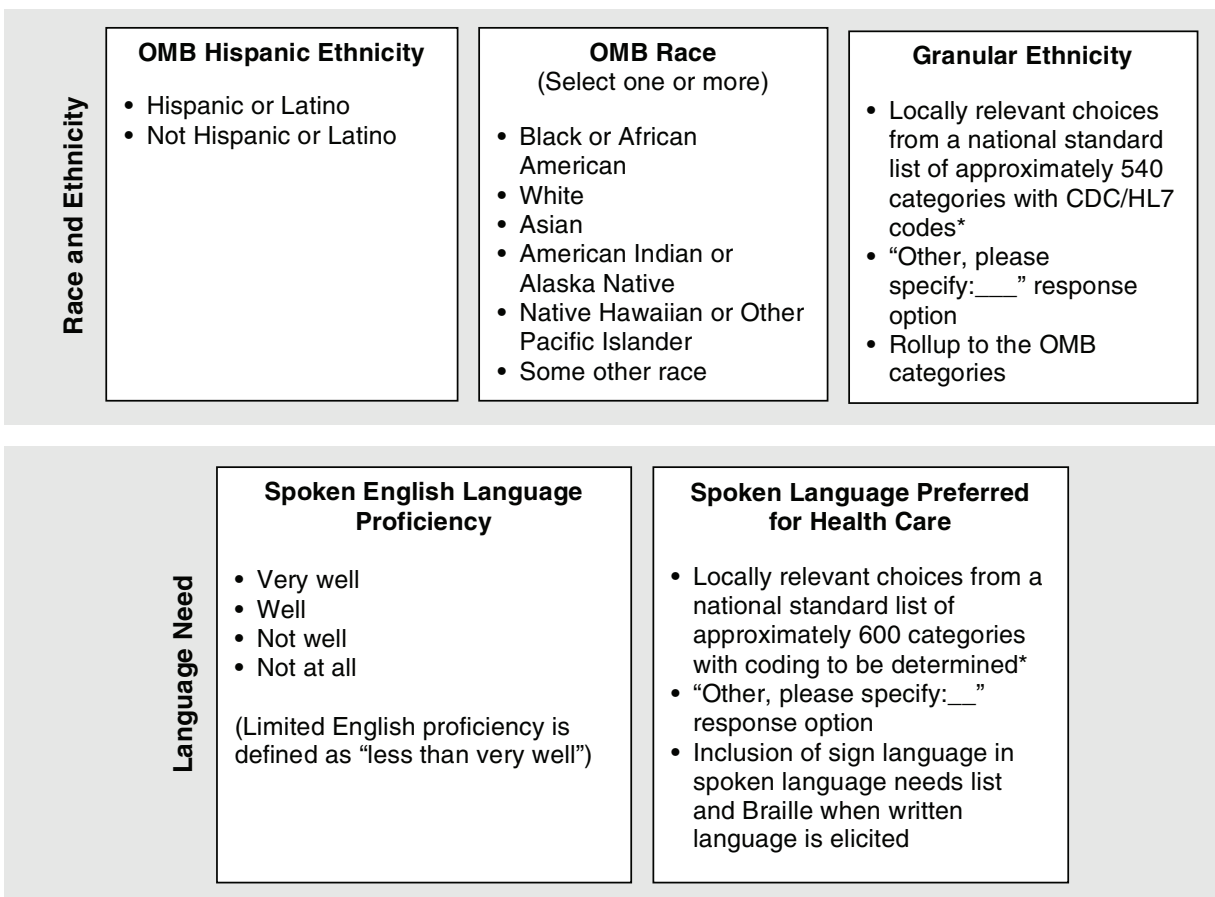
Race and Ethnicity

OMB Hispanic Ethnicity

- Hispanic or Latino
- Not Hispanic or Latino

OMB Race
(Select one or more)

- Black or African American
- White
- Asian
- American Indian or Alaska Native
- Native Hawaiian or Other Pacific Islander
- Some other race

Granular Ethnicity

- Locally relevant choices from a national standard list of approximately 540 categories with CDC/HL7 codes*
- "Other, please specify:___" response option
- Rollup to the OMB categories

Language Need

Spoken English Language Proficiency

- Very well
- Well
- Not well
- Not at all

(Limited English proficiency is defined as "less than very well")

Spoken Language Preferred for Health Care

- Locally relevant choices from a national standard list of approximately 600 categories with coding to be determined*
- "Other, please specify:__" response option
- Inclusion of sign language in spoken language needs list and Braille when written language is elicited